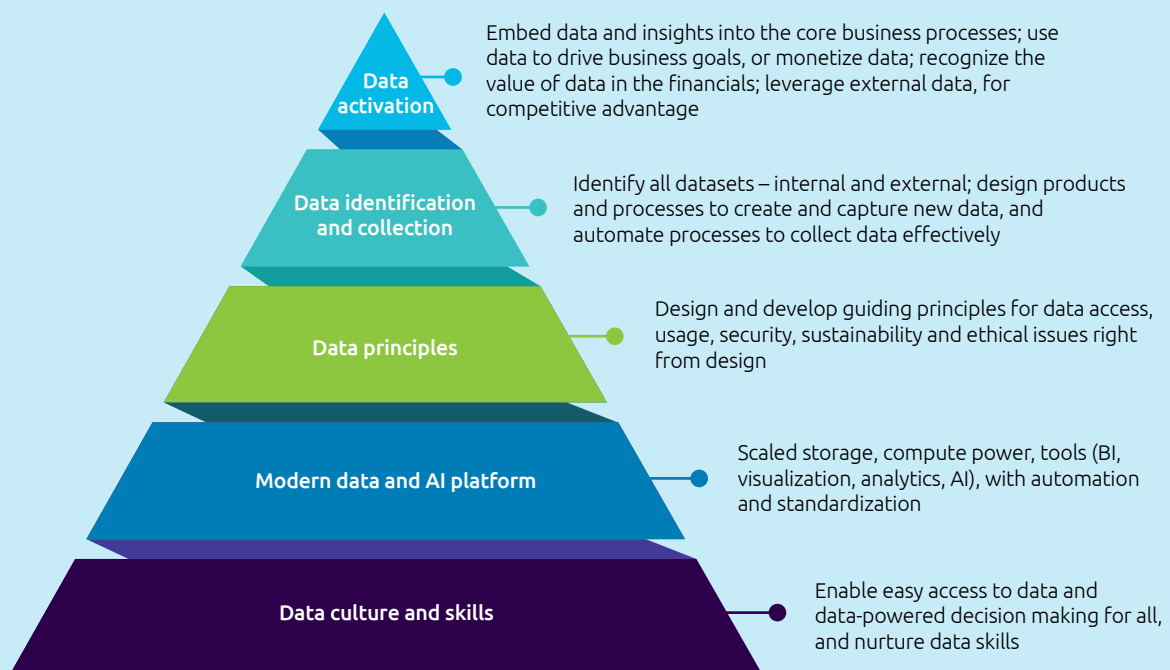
Data activation

Embed data and insights into the core business processes; use data to drive business goals, or monetize data; recognize the value of data in the financials; leverage external data, for competitive advantage

Data identification and collection

Identify all datasets – internal and external; design products and processes to create and capture new data, and automate processes to collect data effectively

Data principles

Design and develop guiding principles for data access, usage, security, sustainability and ethical issues right from design

Modern data and AI platform

Scaled storage, compute power, tools (BI, visualization, analytics, AI), with automation and standardization

Data culture and skills

Enable easy access to data and data-powered decision making for all, and nurture data skills